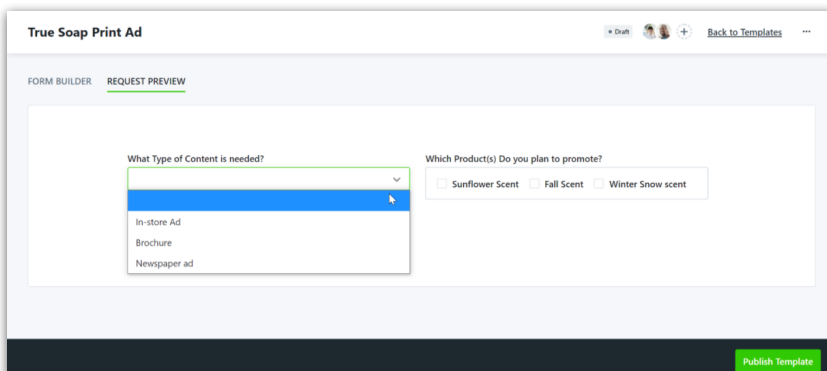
True Soap Print Ad

Draft

Back to Templates

...

FORM BUILDER

REQUEST PREVIEW

What Type of Content is needed?

In-store Ad

Brochure

Newspaper ad

Which Product(s) Do you plan to promote?

Sunflower Scent

Fall Scent

Winter Snow scent

Publish Template